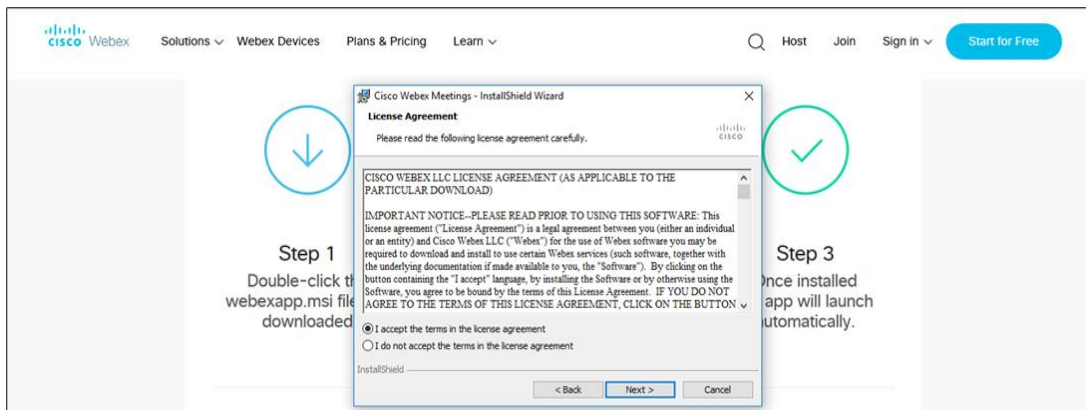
cisco Webex Solutions Webex Devices Plans & Pricing Learn Host Join Sign in Start for Free

Cisco Webex Meetings - InstallShield Wizard

License Agreement

Please read the following license agreement carefully.

cisco

CISCO WEBEX LLC LICENSE AGREEMENT (AS APPLICABLE TO THE PARTICULAR DOWNLOAD)

IMPORTANT NOTICE--PLEASE READ PRIOR TO USING THIS SOFTWARE: This license agreement ("License Agreement") is a legal agreement between you (either an individual or an entity) and Cisco Webex LLC ("Webex") for the use of Webex software you may be required to download and install to use certain Webex services (such software, together with the underlying documentation if made available to you, the "Software"). By clicking on the button containing the "I accept" language, by installing the Software or by otherwise using the Software, you agree to be bound by the terms of this License Agreement. IF YOU DO NOT AGREE TO THE TERMS OF THIS LICENSE AGREEMENT, CLICK ON THE BUTTON

I accept the terms in the license agreement

I do not accept the terms in the license agreement

InstallShield

< Back Next > Cancel

Step 1

Double-click th

webexapp.msi file

downloaded

Step 3

Once installed

app will launch

utomatically.